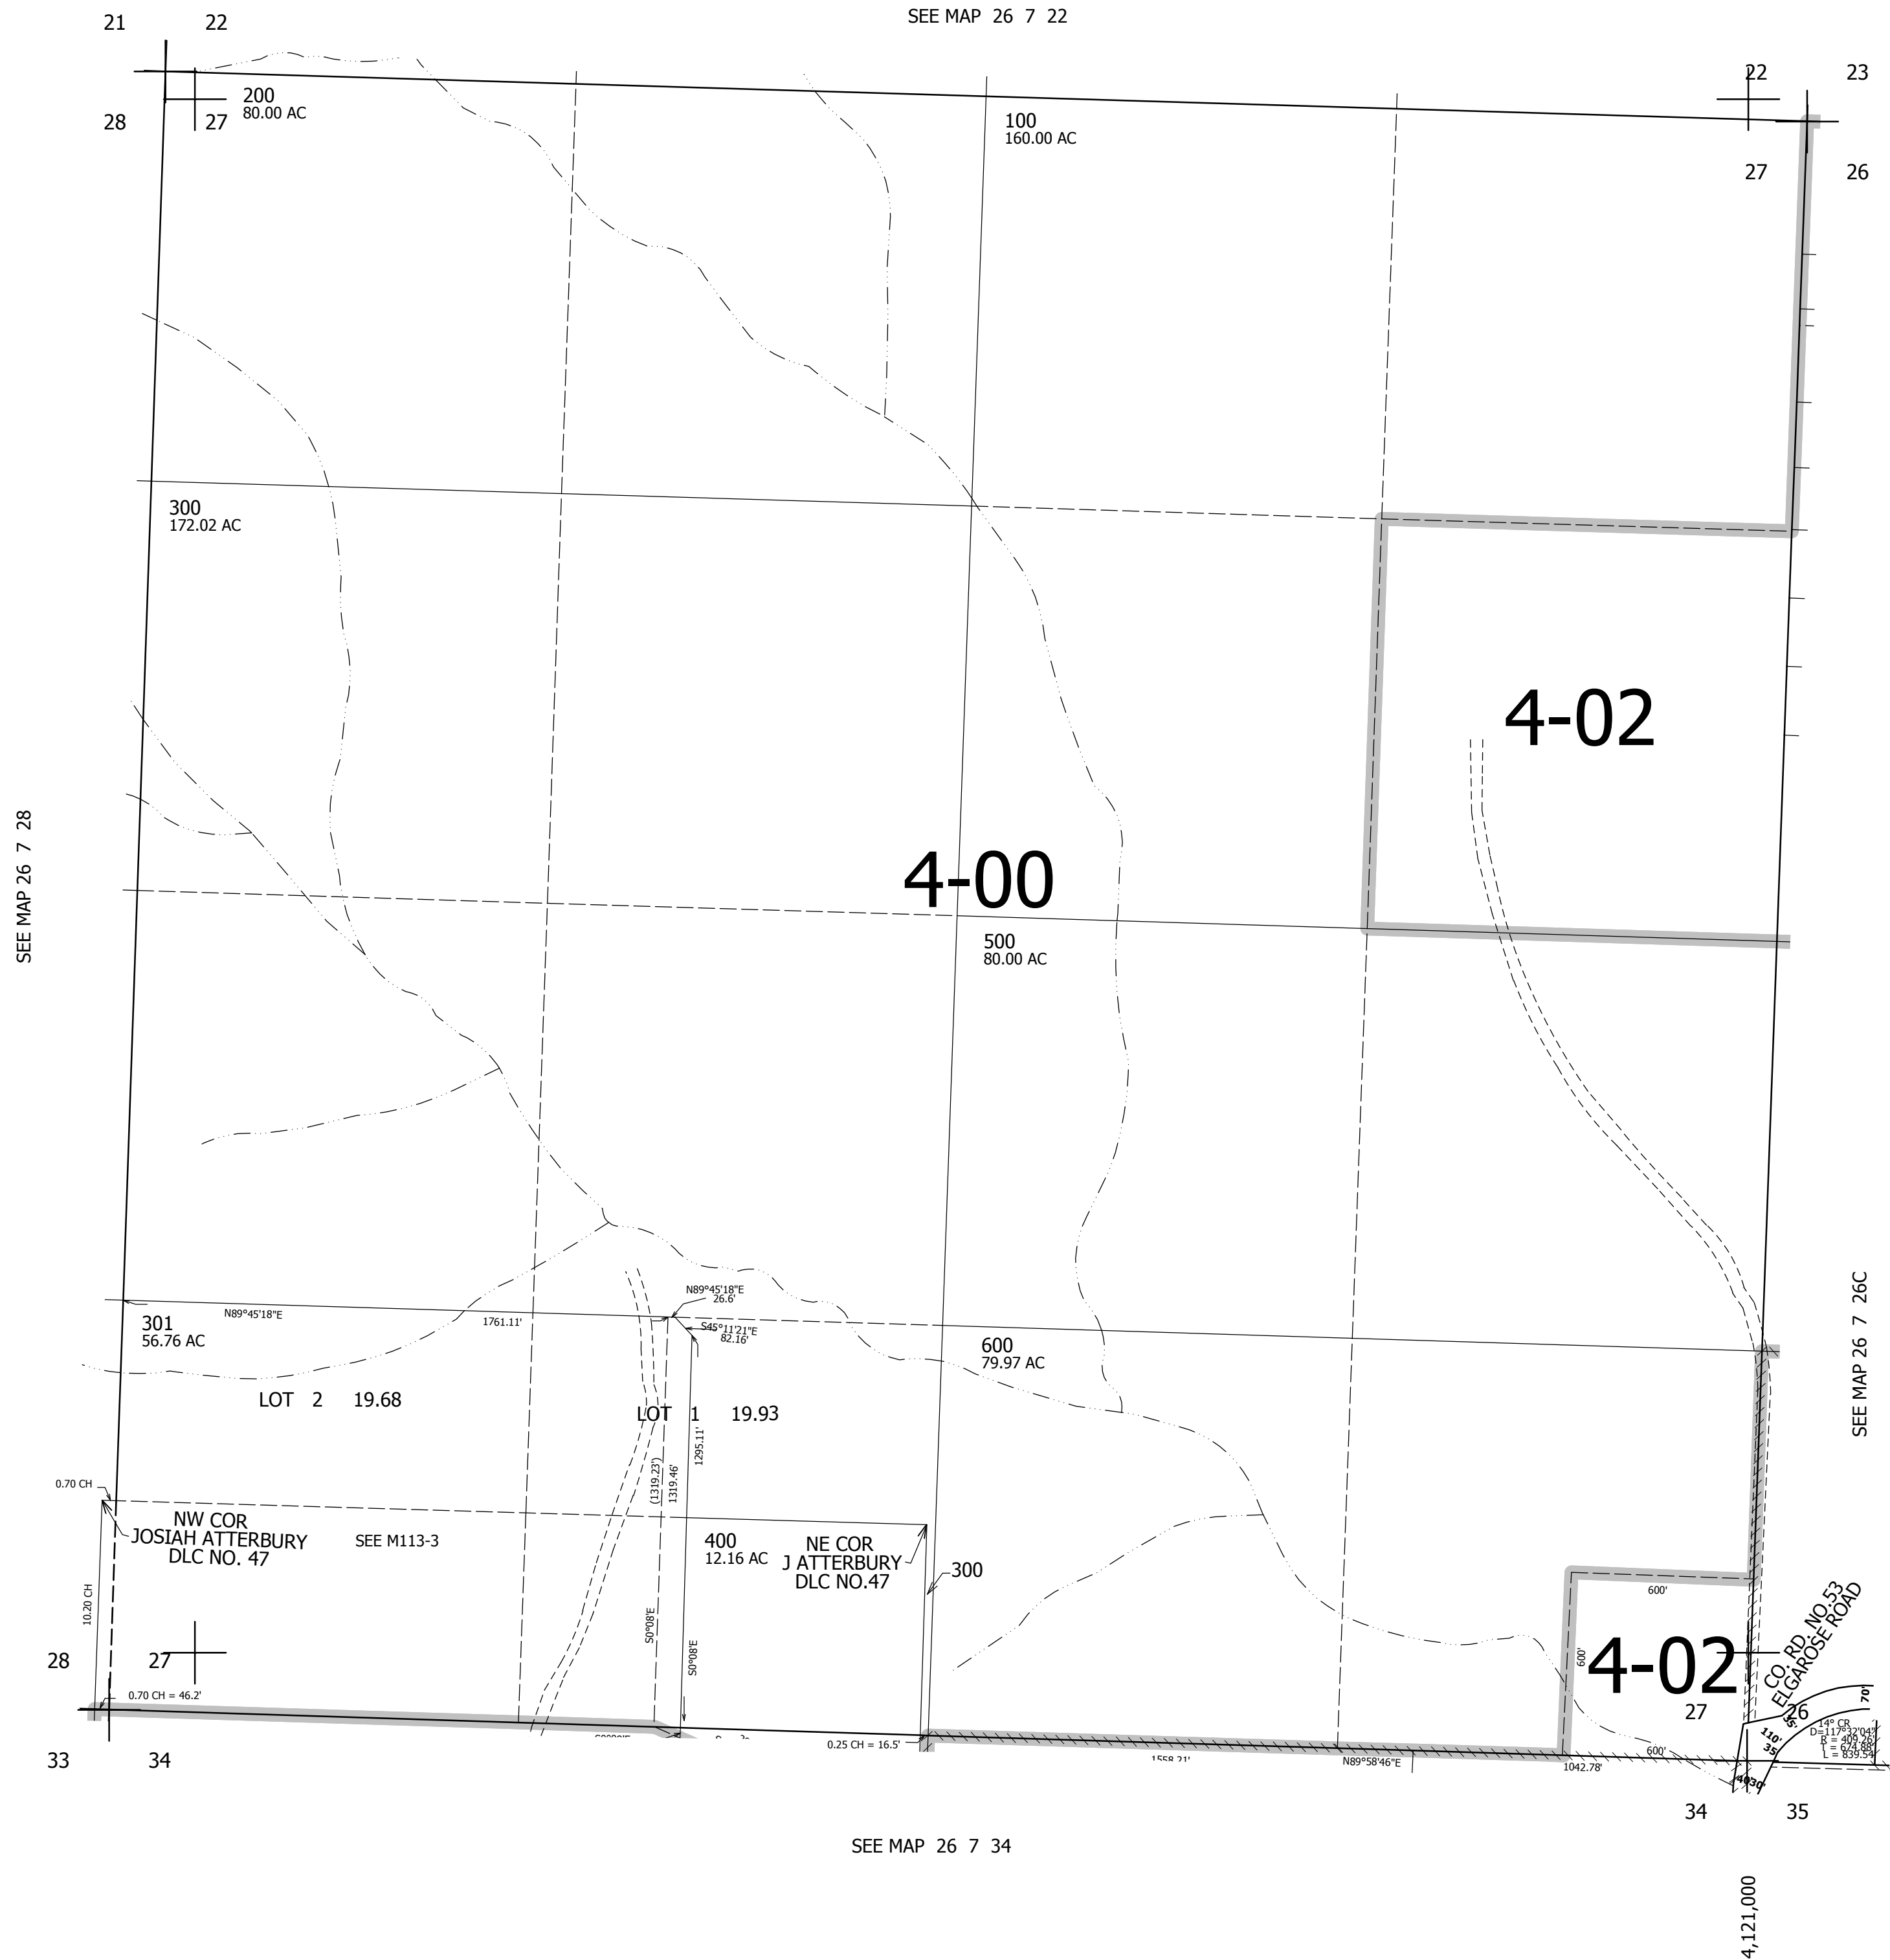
SEE MAP 26 7 22

21 22
28 27

200
80.00 AC

100
160.00 AC

22 23
27 26

300
172.02 AC

4-02

SEE MAP 26 7 28

4-00

500
80.00 AC

N89°45'18"E
26.6'
S45°11'21"E
82.16'

301
56.76 AC

N89°45'18"E

1761.11'

600
79.97 AC

SEE MAP 26 7 26C

LOT 2 19.68

LOT 1 19.93

1295.11'
(1319.23')
1319.46'

0.70 CH

NW COR
JOSIAH ATTERBURY
DLC NO. 47

SEE M113-3

400
12.16 AC

NE COR
J ATTERBURY
DLC NO.47

300

10.20 CH

S0°08'E
S0°08'E

600'
600'

4-02

CO. RD. NO.53
ELGAROSE ROAD

28 27

0.70 CH = 46.2'

27 26

14° CR
D=117°32'04"
R = 409.26'
L = 674.88'
L = 839.54

0.25 CH = 16.5'

1558.21'
N89°58'46"E
1042.78'
600'

33 34

34 35

SEE MAP 26 7 34

4,121,000